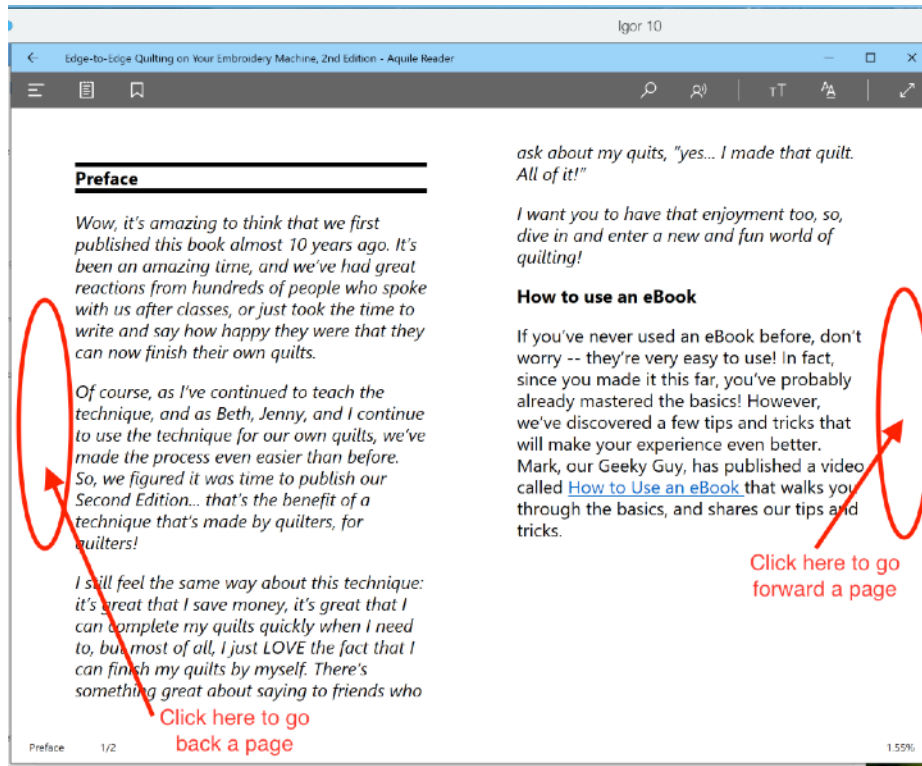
Igor 10

Edge-to-Edge Quilting on Your Embroidery Machine, 2nd Edition - Aquile Reader

Preface

Wow, it's amazing to think that we first published this book almost 10 years ago. It's been an amazing time, and we've had great reactions from hundreds of people who spoke with us after classes, or just took the time to write and say how happy they were that they can now finish their own quilts.

Of course, as I've continued to teach the technique, and as Beth, Jenny, and I continue to use the technique for our own quilts, we've made the process even easier than before. So, we figured it was time to publish our Second Edition... that's the benefit of a technique that's made by quilters, for quilters!

I still feel the same way about this technique: it's great that I save money, it's great that I can complete my quilts quickly when I need to, but most of all, I just LOVE the fact that I can finish my quilts by myself. There's something great about saying to friends who ask about my quilts, "yes... I made that quilt. All of it!"

I want you to have that enjoyment too, so, dive in and enter a new and fun world of quilting!

How to use an eBook

If you've never used an eBook before, don't worry -- they're very easy to use! In fact, since you made it this far, you've probably already mastered the basics! However, we've discovered a few tips and tricks that will make your experience even better. Mark, our Geeky Guy, has published a video called How to Use an eBook that walks you through the basics, and shares our tips and tricks.

Click here to go forward a page

Click here to go back a page

Preface 1/2 1.55%